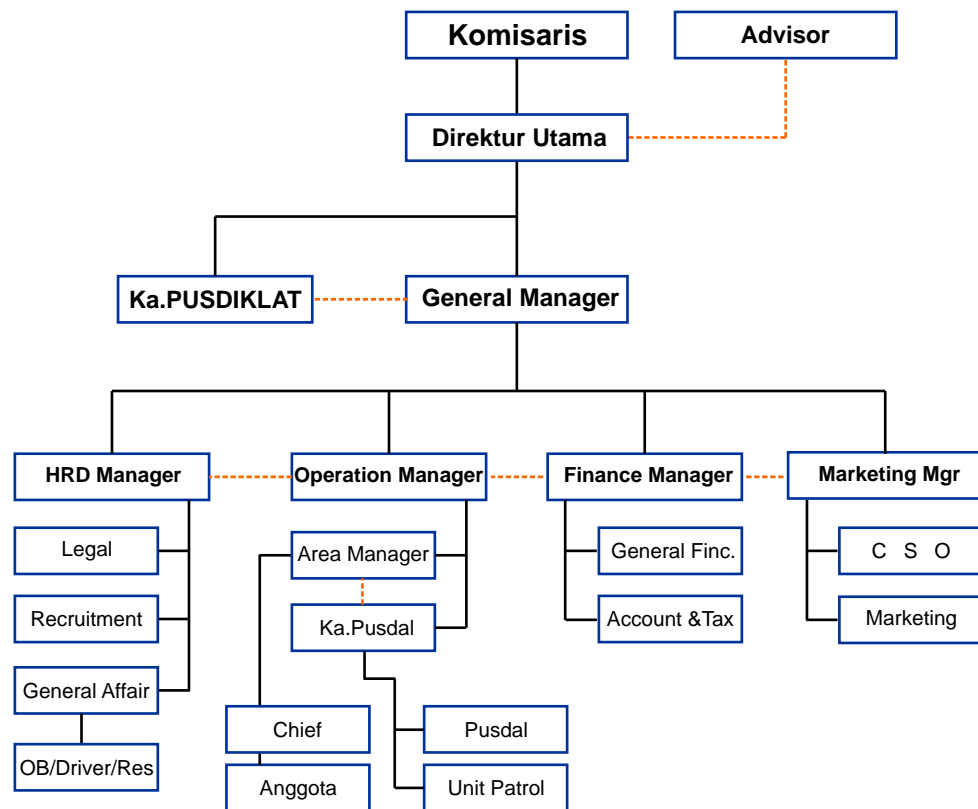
Komisaris

Advisor

Direktur Utama

Ka.PUSDIKLAT

General Manager

HRD Manager

Operation Manager

Finance Manager

Marketing Mgr

Legal

Recruitment

General Affair

OB/Driver/Res

Area Manager

Ka.Pusdal

Chief

Anggota

Pusdal

Unit Patrol

General Finc.

Account &Tax

C S O

Marketing